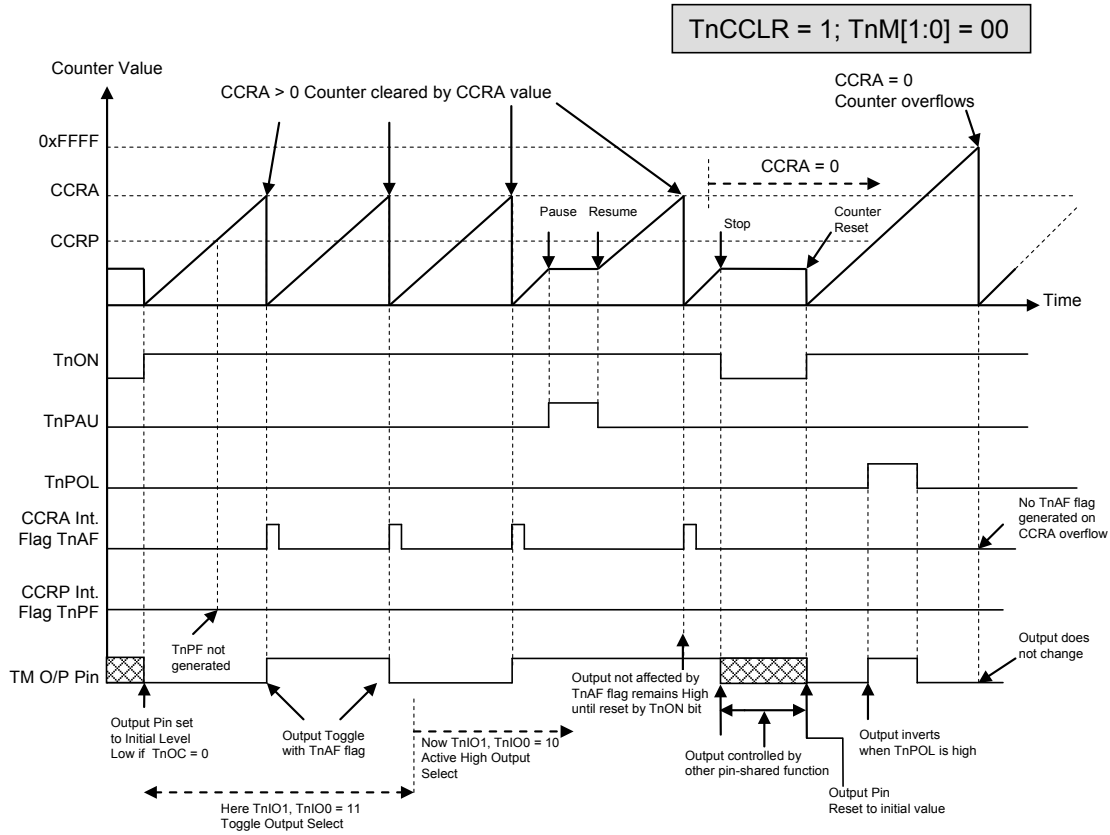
TnCCLR = 1; TnM[1:0] = 00

Counter Value

CCRA > 0 Counter cleared by CCRA value

CCRA = 0
Counter overflows

0xFFFF

CCRA = 0

CCRA

CCRP

Pause

Resume

Stop

Counter Reset

Time

TnON

TnPAU

TnPOL

CCRA Int. Flag TnAF

No TnAF flag generated on CCRA overflow

CCRP Int. Flag TnPF

TnPF not generated

Output does not change

TM O/P Pin

Output not affected by TnAF flag remains High until reset by TnON bit

Output Pin set to Initial Level Low if TnOC = 0

Output Toggle with TnAF flag

Now TnIO1, TnIO0 = 10 Active High Output Select

Output controlled by other pin-shared function

Output inverts when TnPOL is high

Output Pin Reset to initial value

Here TnIO1, TnIO0 = 11 Toggle Output Select